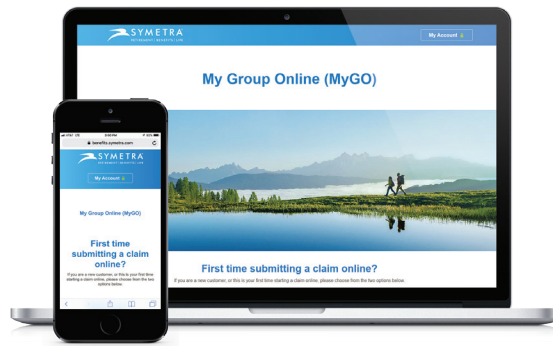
SYMETRA
RETIREMENT · BENEFITS · LIFE

My Account

My Group Online (MyGO)

First time submitting a claim online?

If you are a new customer, or this is your first time starting a claim online, please choose from the two options below.

SYMETRA
RETIREMENT · BENEFITS · LIFE

benefits.symetra.com

My Account

My Group Online (MyGO)

First time submitting a claim online?

If you are a new customer, or this is your first time starting a claim online, please choose from the two options below.